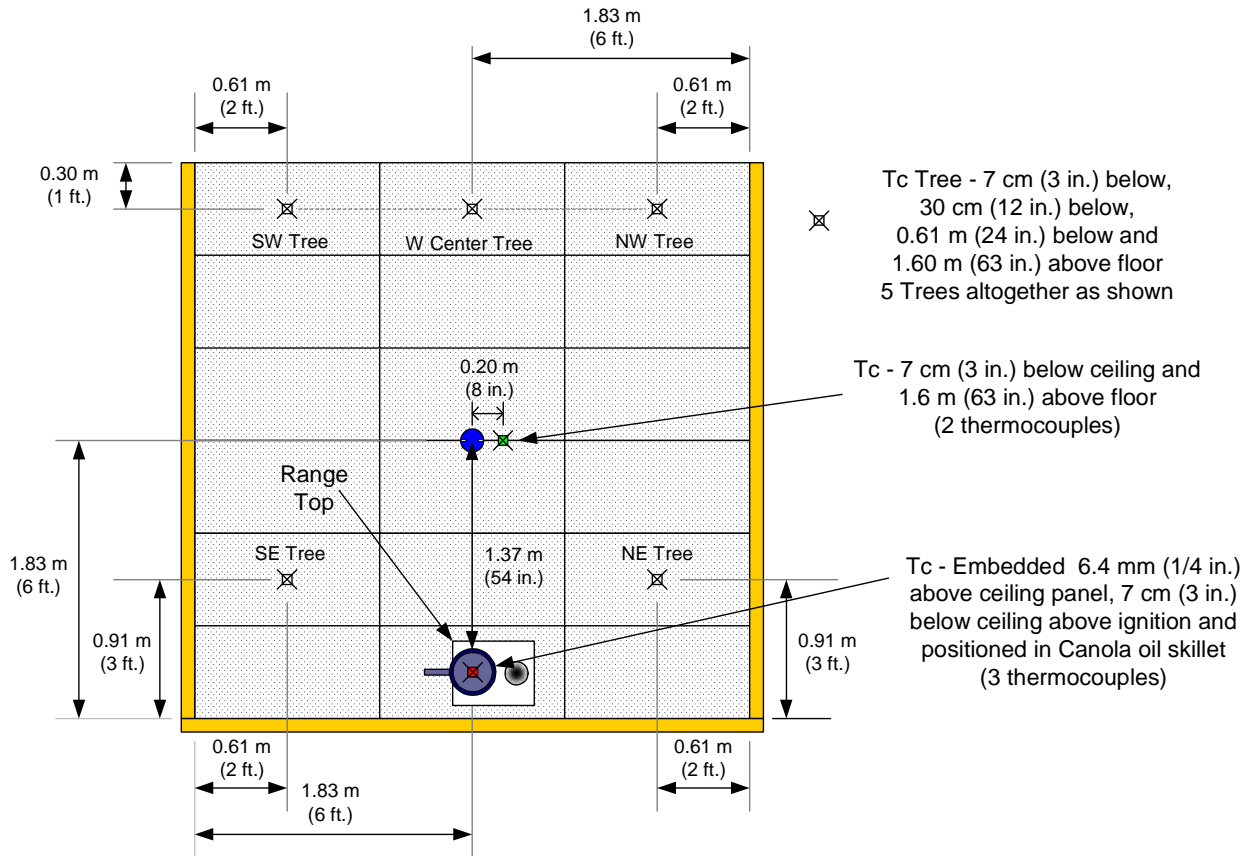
1.83 m
(6 ft.)

0.61 m
(2 ft.)

0.61 m
(2 ft.)

0.30 m
(1 ft.)

SW Tree

W Center Tree

NW Tree

Tc Tree - 7 cm (3 in.) below,
30 cm (12 in.) below,
0.61 m (24 in.) below and
1.60 m (63 in.) above floor
5 Trees altogether as shown

0.20 m
(8 in.)

Tc - 7 cm (3 in.) below ceiling and
1.6 m (63 in.) above floor
(2 thermocouples)

Range
Top

1.83 m
(6 ft.)

SE Tree

1.37 m
(54 in.)

NE Tree

0.91 m
(3 ft.)

0.91 m
(3 ft.)

Tc - Embedded 6.4 mm (1/4 in.) above ceiling panel, 7 cm (3 in.) below ceiling above ignition and positioned in Canola oil skillet
(3 thermocouples)

0.61 m
(2 ft.)

0.61 m
(2 ft.)

1.83 m
(6 ft.)